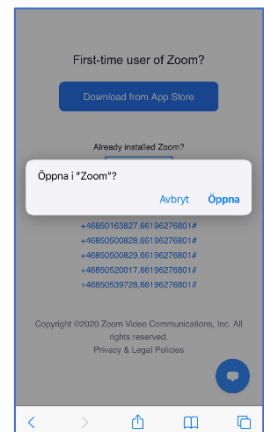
First-time user of Zoom?

Download from App Store

Already installed Zoom?

Öppna i "Zoom"?

Avbryt Öppna

+46850163827,66196276801#

+46850500828,66196276801#

+46850500829,66196276801#

+46850520017,66196276801#

+46850539728,66196276801#

Copyright ©2020 Zoom Video Communications, Inc. All rights reserved.

Privacy & Legal Policies